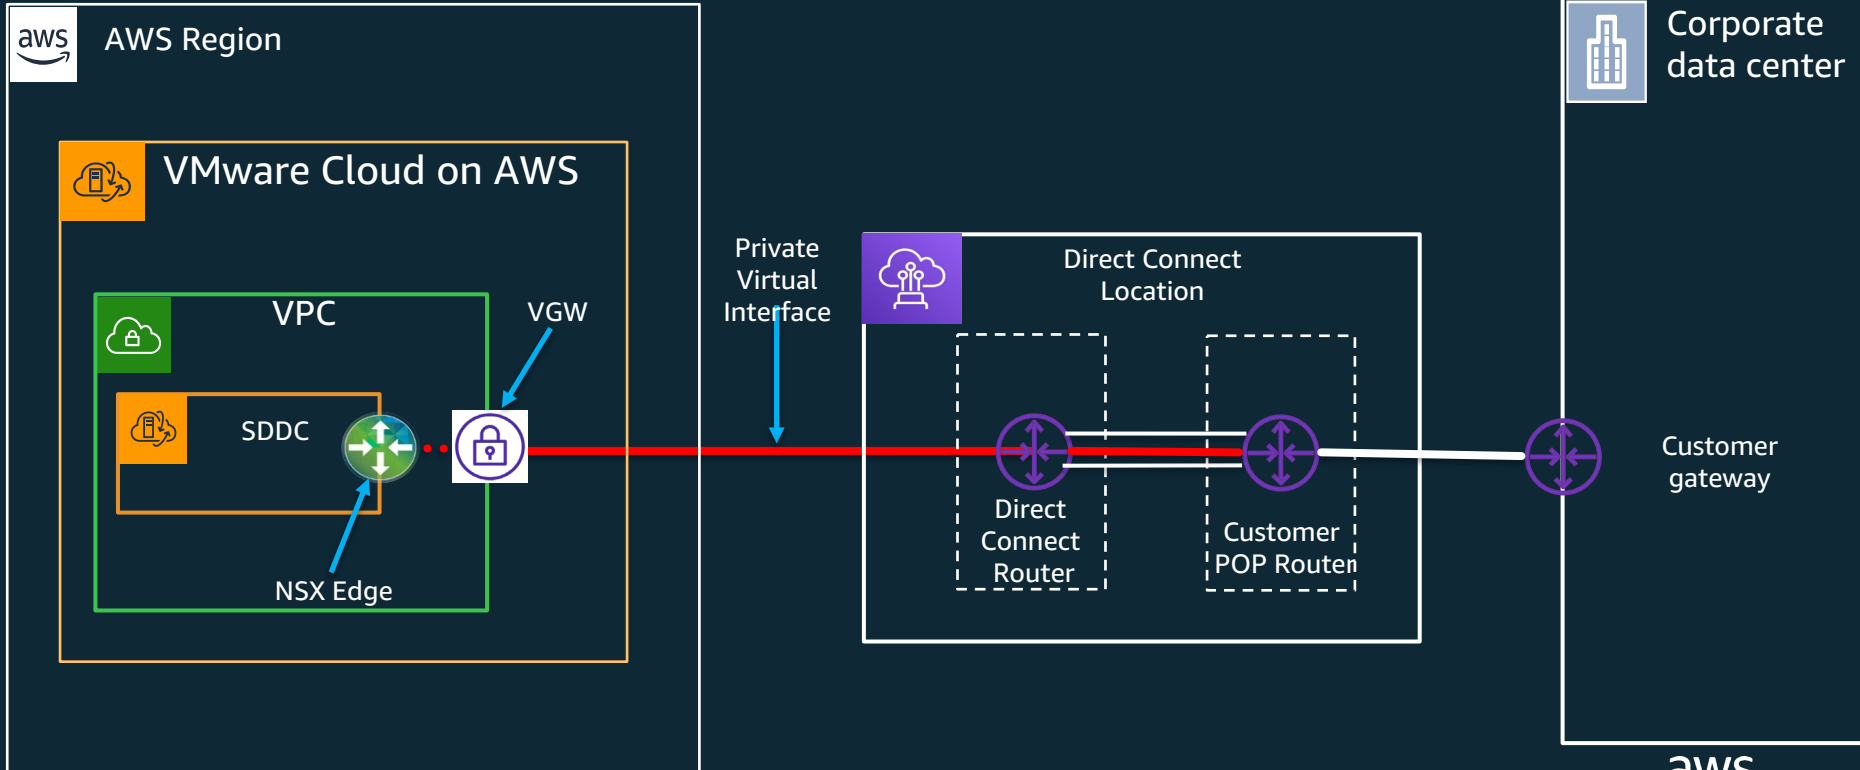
aws

AWS Region

VMware Cloud on AWS

VPC

SDDC

NSX Edge

VGW

Private Virtual Interface

Direct Connect Location

Direct Connect Router

Customer POP Router

Corporate data center

Customer gateway

aws